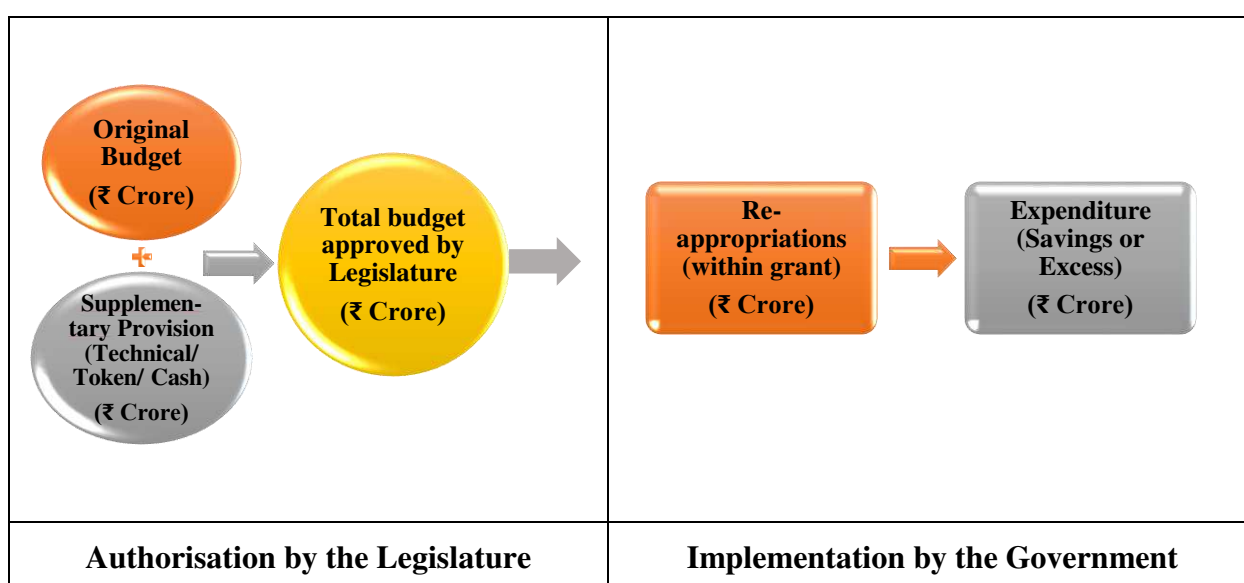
| Original Budget (₹ Crore) + Supplementary Provision (Technical/ Token/ Cash) (₹ Crore) → Total budget approved by Legislature (₹ Crore) | Re-appropriations (within grant) (₹ Crore) → Expenditure (Savings or Excess) (₹ Crore) |
|---|---|
| **Authorisation by the Legislature** | **Implementation by the Government** |